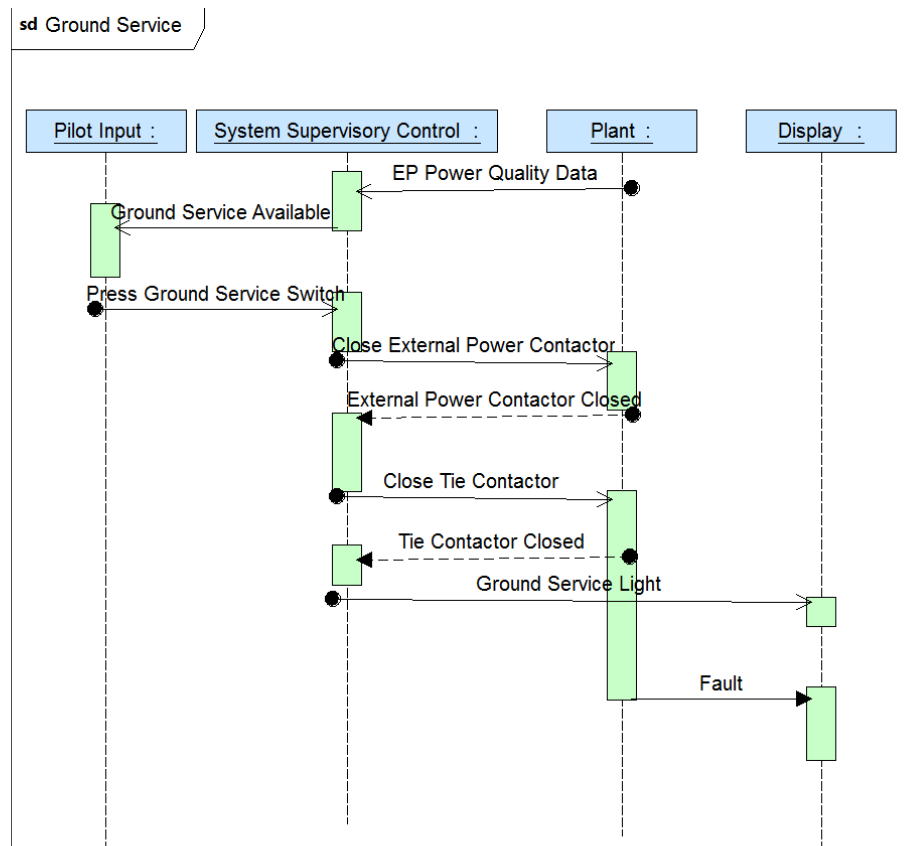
sd Ground Service

Pilot Input :
System Supervisory Control :
Plant :
Display :

EP Power Quality Data
Ground Service Available
Press Ground Service Switch
Close External Power Contactor
External Power Contactor Closed
Close Tie Contactor
Tie Contactor Closed
Ground Service Light
Fault